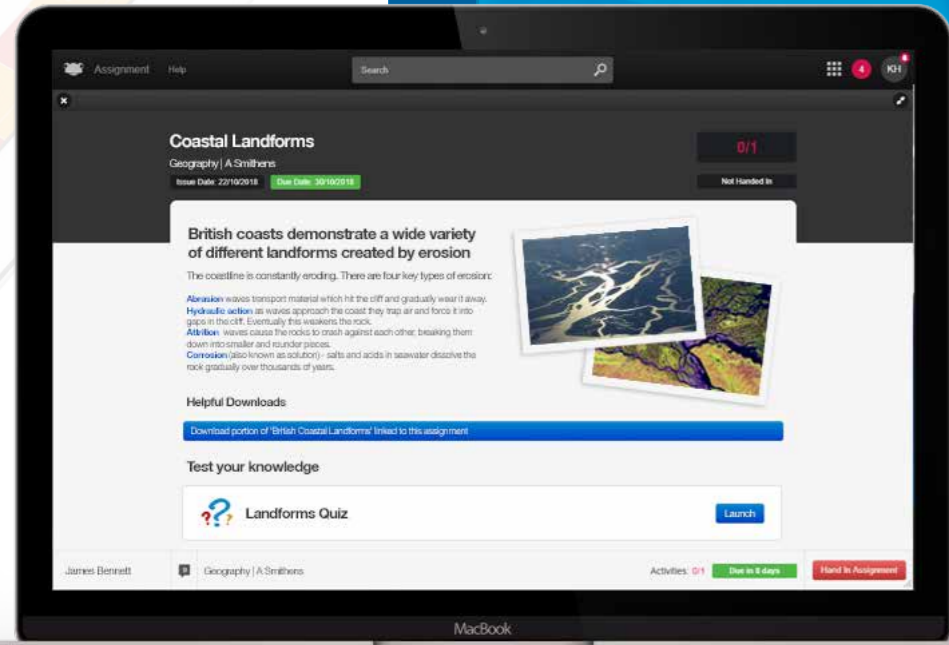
Assignment Help

Search

4 KH

Coastal Landforms

Geography | A Smithens

Issue Date: 22/10/2018 Due Date: 30/10/2018

0/1

Not Handed In

British coasts demonstrate a wide variety of different landforms created by erosion

The coastline is constantly eroding. There are four key types of erosion:

Abrasion waves transport material which hit the cliff and gradually wear it away.
Hydraulic action as waves approach the coast they trap air and force it into gaps in the cliff. Eventually this weakens the rock.
Attrition waves cause the rocks to crash against each other, breaking them down into smaller and rounder pieces.
Corrosion (also known as solution) - salts and acids in seawater dissolve the rock gradually over thousands of years.

Helpful Downloads

Download portion of 'British Coastal Landforms' linked to this assignment

Test your knowledge

Landforms Quiz

Launch

James Bennett

Geography | A Smithens

Activities: 0/1 Due in 8 days

Hand In Assignment

MacBook